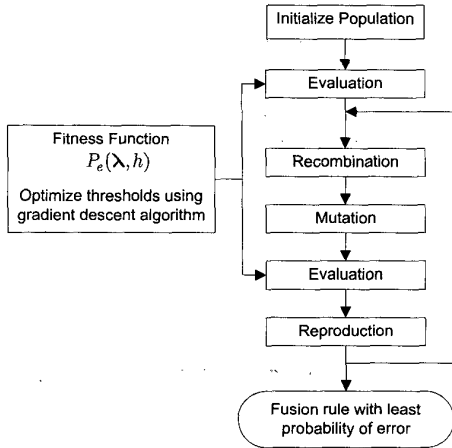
Initialize Population

Evaluation

Fitness Function
$P_e(\boldsymbol{\lambda}, h)$
Optimize thresholds using gradient descent algorithm

Recombination

Mutation

Evaluation

Reproduction

Fusion rule with least probability of error